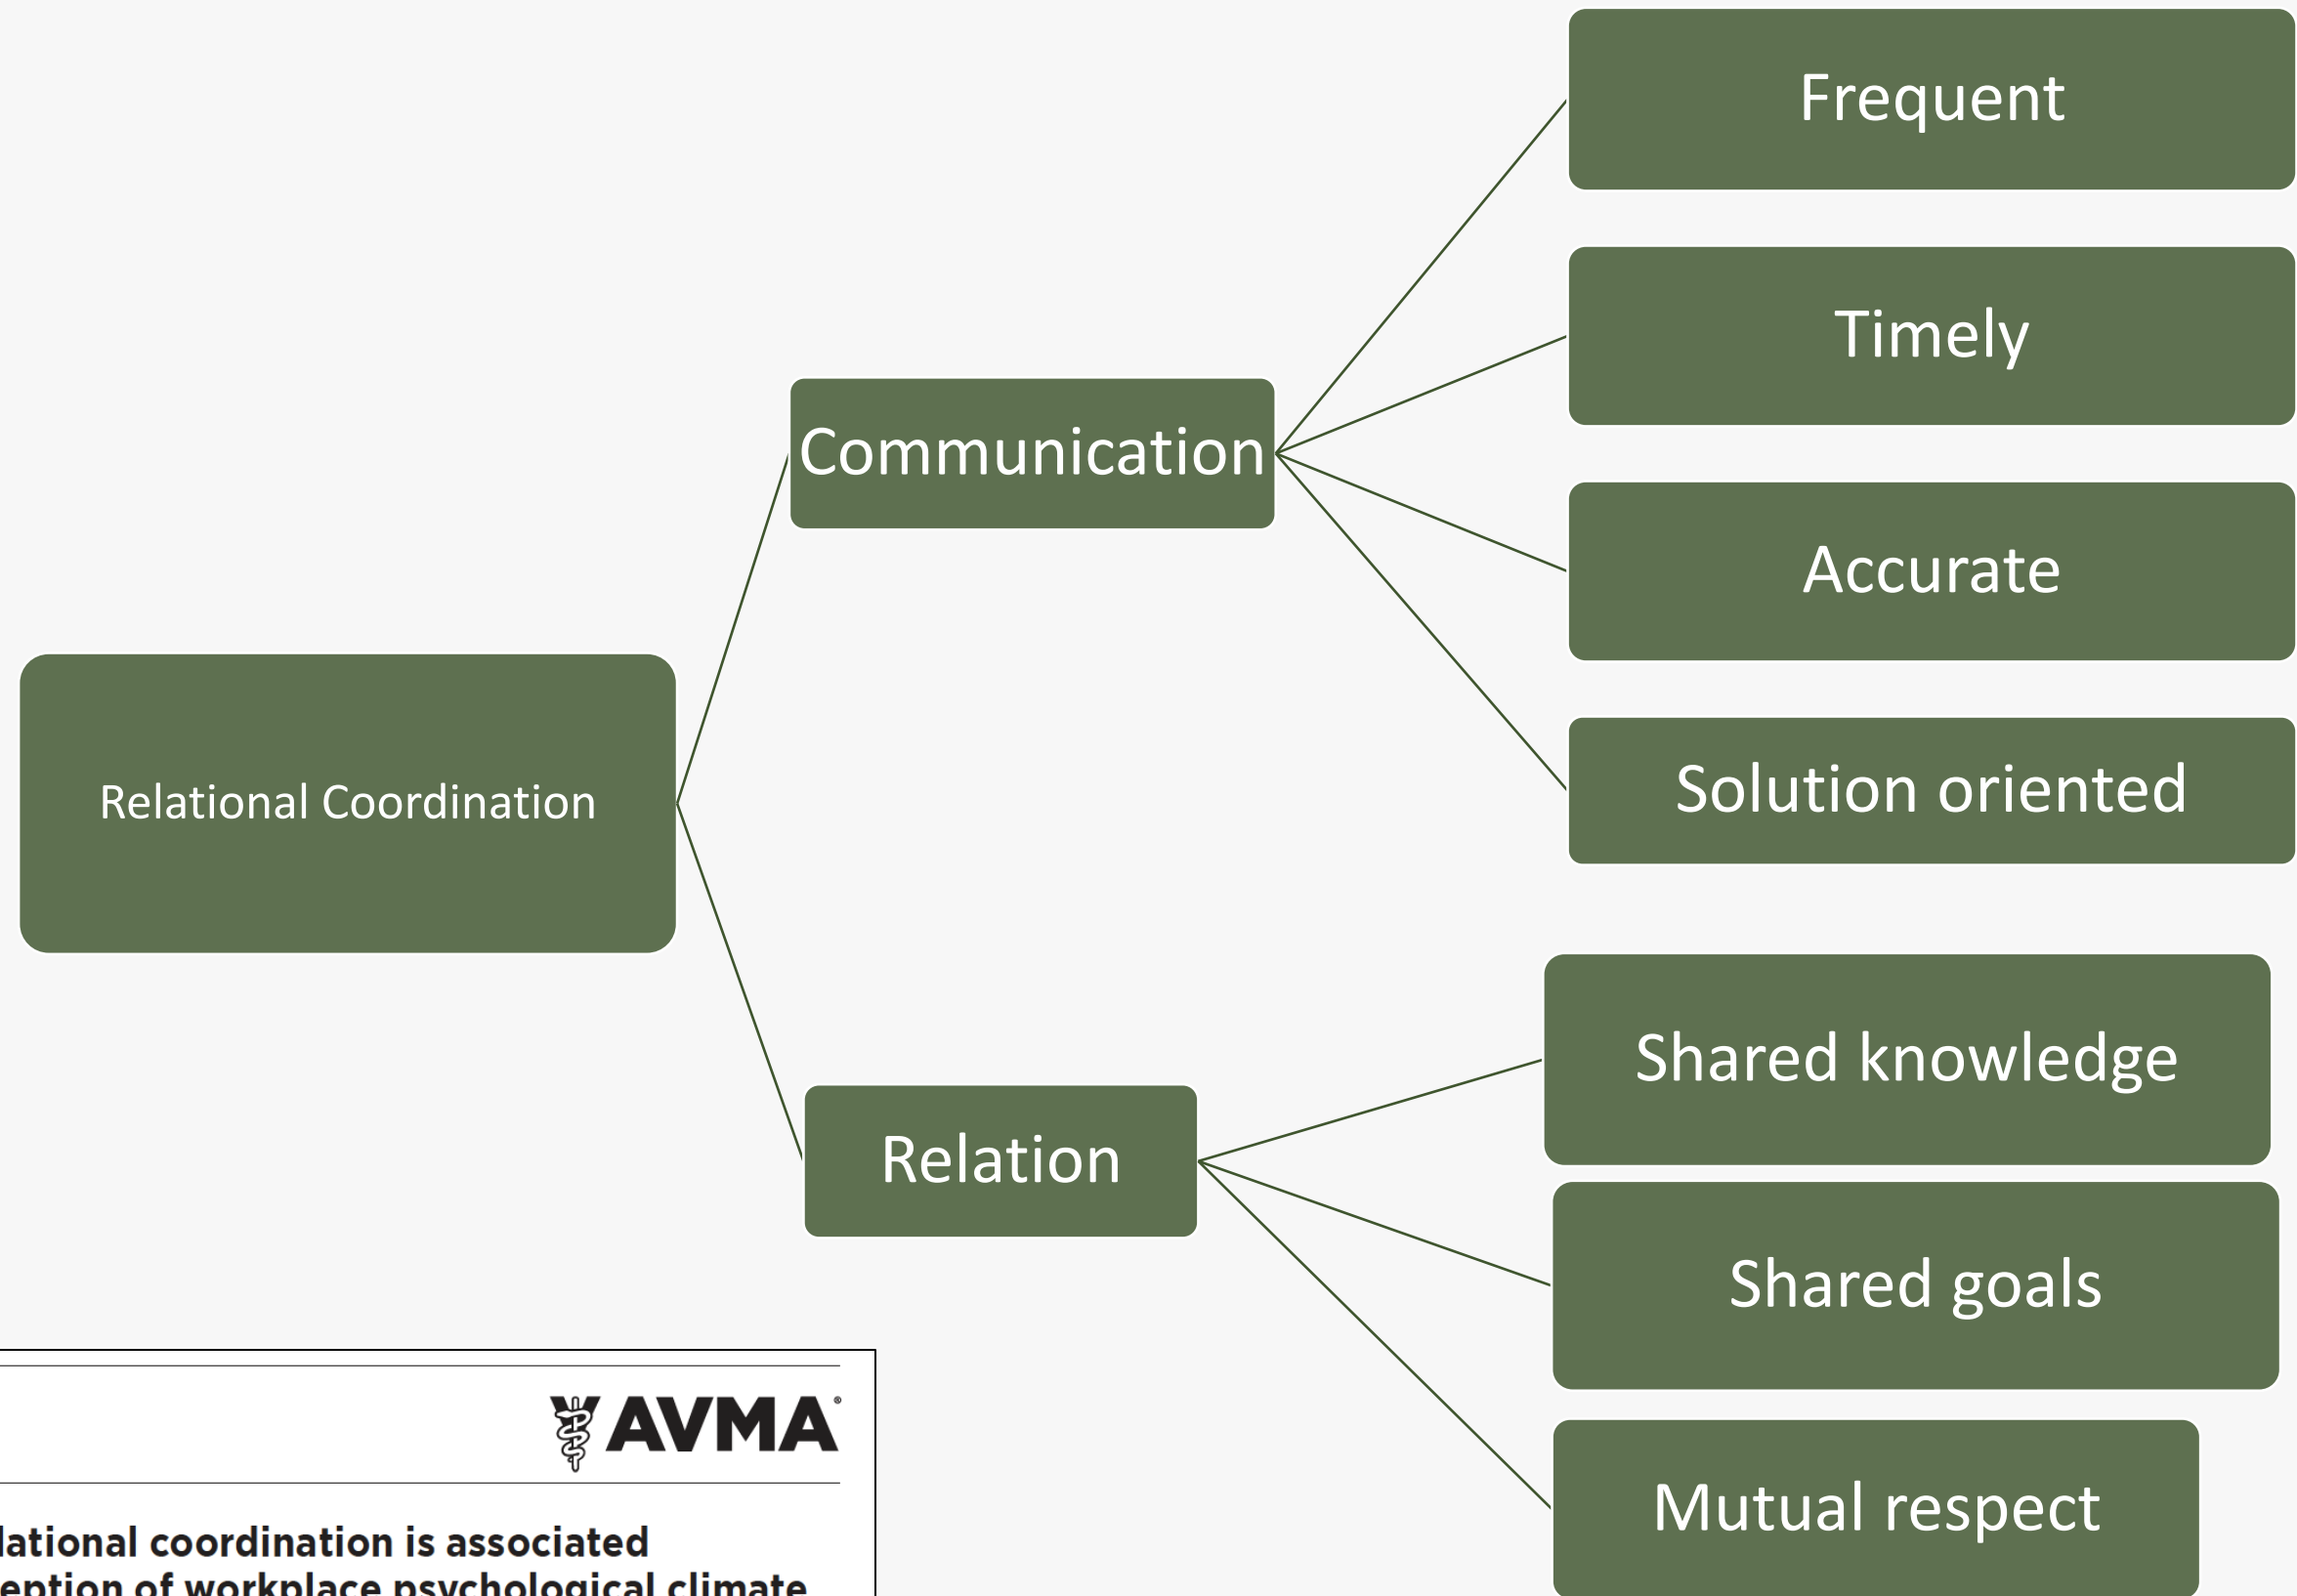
Relational Coordination

Communication

Frequent

Timely

Accurate

Solution oriented

Relation

Shared knowledge

Shared goals

Mutual respect

AVMA

lational coordination is associated
eption of workplace psychological climate